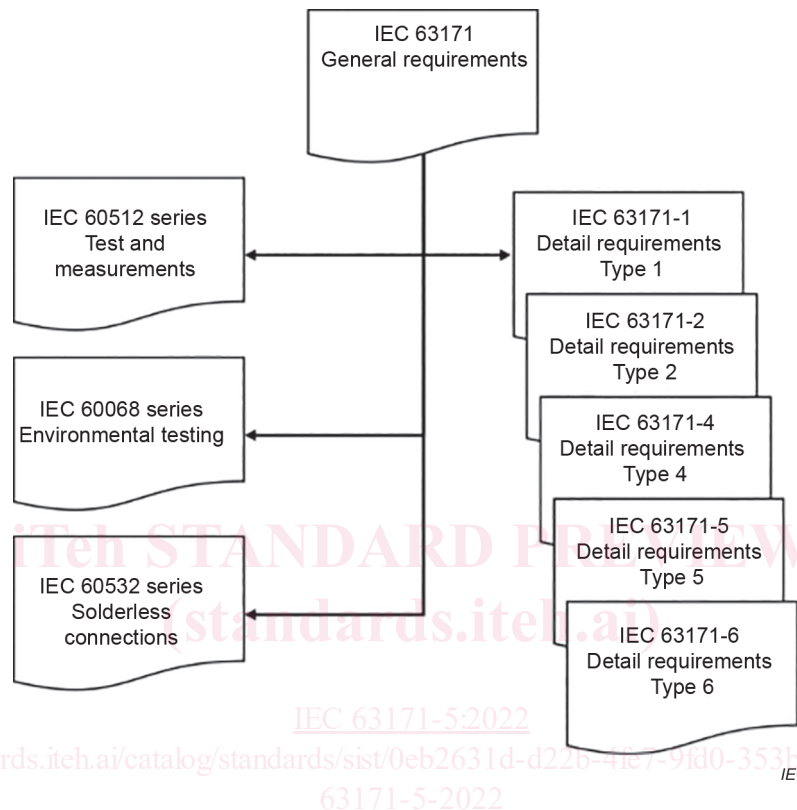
IEC 63171
General requirements

IEC 60512 series
Test and measurements

IEC 63171-1
Detail requirements
Type 1

IEC 63171-2
Detail requirements
Type 2

IEC 60068 series
Environmental testing

IEC 63171-4
Detail requirements
Type 4

iTeh STANDARD PREVIEW

IEC 63171-5
Detail requirements
Type 5

IEC 60532 series
Solderless connections

(standards.iteh.ai)

IEC 63171-6
Detail requirements
Type 6

IEC 63171-5:2022

rds.iteh.ai/catalog/standards/sist/0eb2631d-d22b-4fe7-9fd0-353b

IE

63171-5-2022